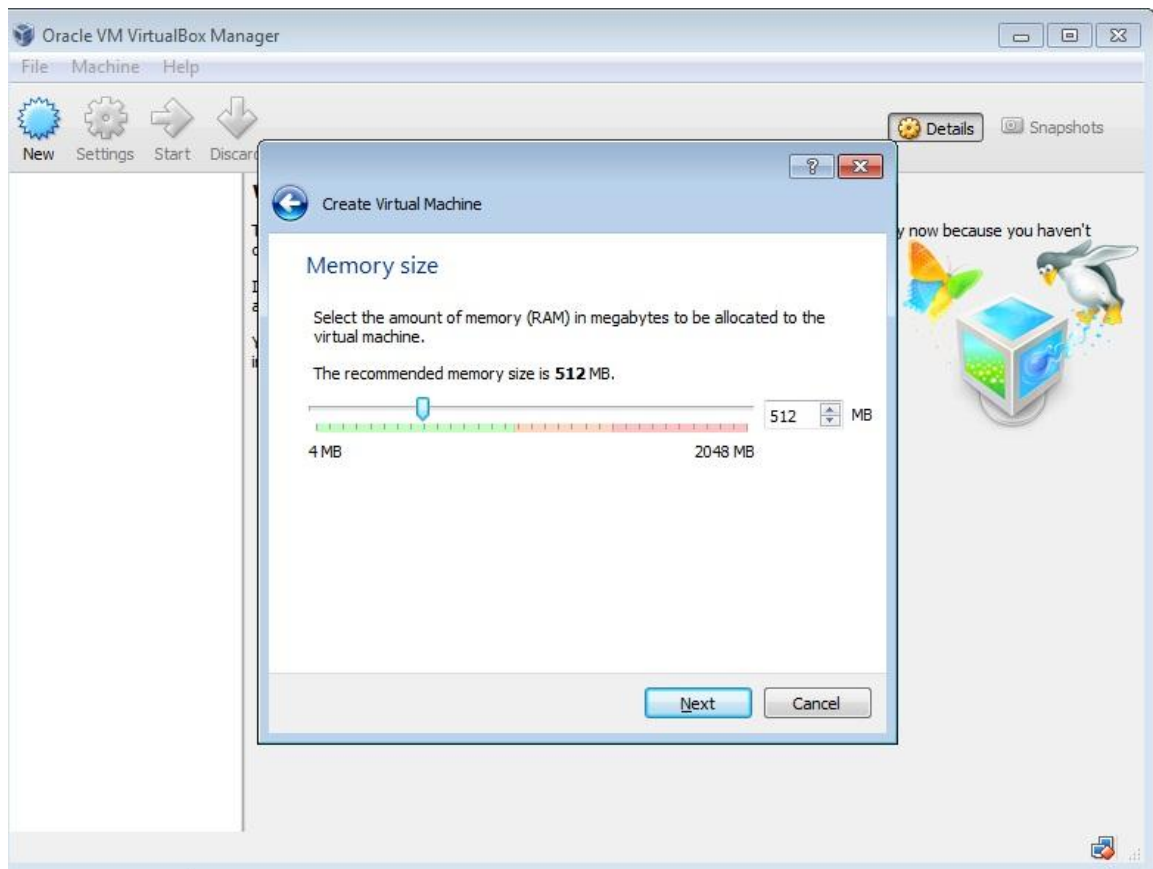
Oracle VM VirtualBox Manager

File Machine Help

New Settings Start Discard

Details Snapshots

?

Create Virtual Machine

Memory size

Select the amount of memory (RAM) in megabytes to be allocated to the virtual machine.

The recommended memory size is **512** MB.

512 MB

4 MB 2048 MB

Next Cancel

y now because you haven't